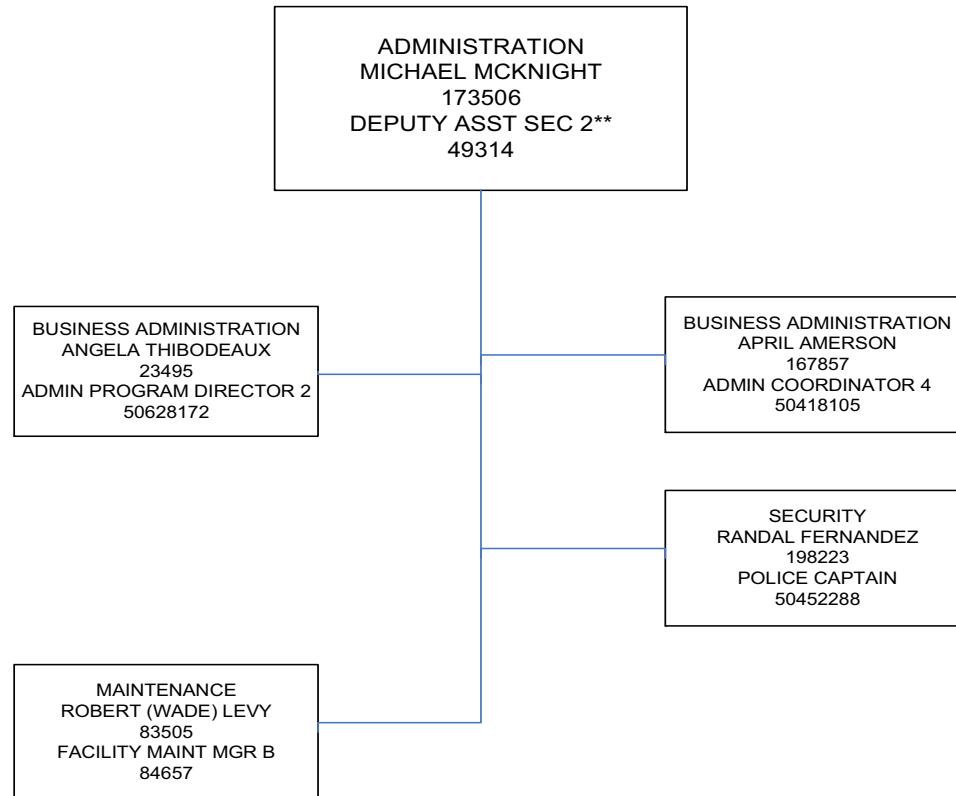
ADMINISTRATION
MICHAEL MCKNIGHT
173506
DEPUTY ASST SEC 2**
49314

BUSINESS ADMINISTRATION
ANGELA THIBODEAUX
23495
ADMIN PROGRAM DIRECTOR 2
50628172

BUSINESS ADMINISTRATION
APRIL AMERSON
167857
ADMIN COORDINATOR 4
50418105

SECURITY
RANDAL FERNANDEZ
198223
POLICE CAPTAIN
50452288

MAINTENANCE
ROBERT (WADE) LEVY
83505
FACILITY MAINT MGR B
84657